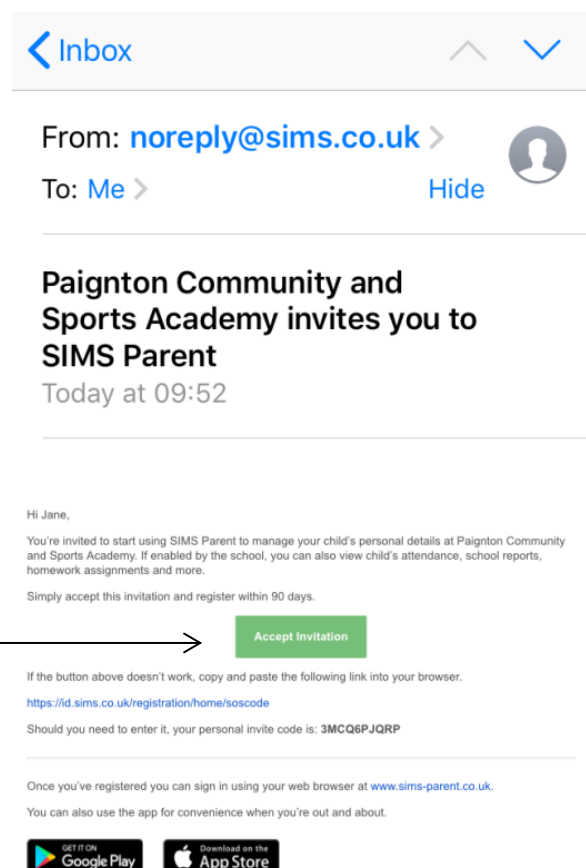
Inbox

From: noreply@sims.co.uk

To: Me

Hide

Paignton Community and Sports Academy invites you to SIMS Parent

Today at 09:52

Hi Jane,

You're invited to start using SIMS Parent to manage your child's personal details at Paignton Community and Sports Academy. If enabled by the school, you can also view child's attendance, school reports, homework assignments and more.

Simply accept this invitation and register within 90 days.

Accept Invitation

If the button above doesn't work, copy and paste the following link into your browser.

https://id.sims.co.uk/registration/home/soscode

Should you need to enter it, your personal invite code is: 3MCQ6PJQRP

Once you've registered you can sign in using your web browser at www.sims-parent.co.uk.

You can also use the app for convenience when you're out and about.

GET IT ON Google Play

Download on the App Store